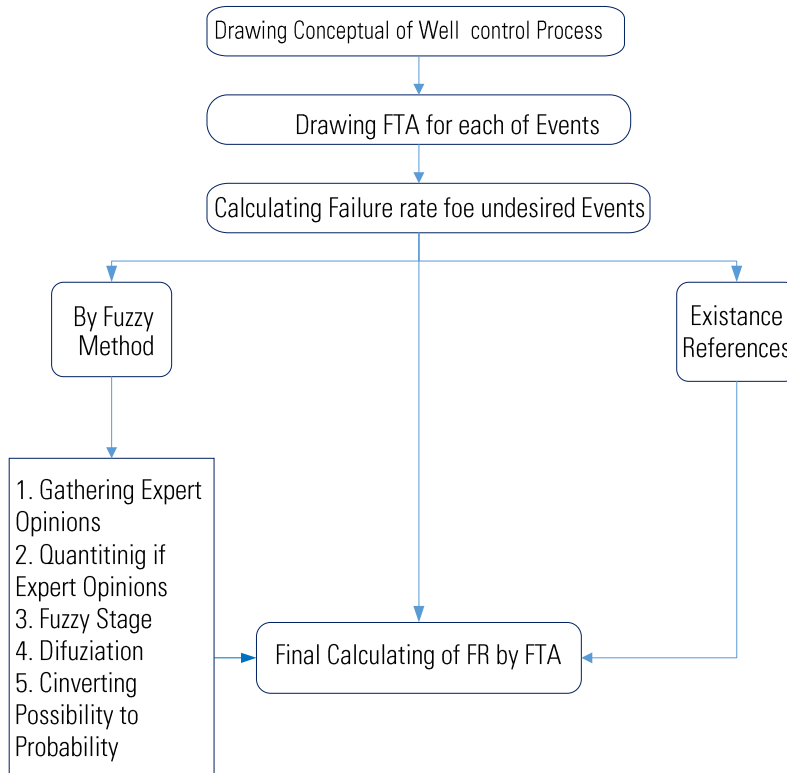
Drawing Conceptual of Well control Process

Drawing FTA for each of Events

Calculating Failure rate foe undesired Events

By Fuzzy Method

Existance References

1. Gathering Expert Opinions
2. Quantitinig if Expert Opinions
3. Fuzzy Stage
4. Difuziation
5. Cinverting Possibility to Probability

Final Calculating of FR by FTA